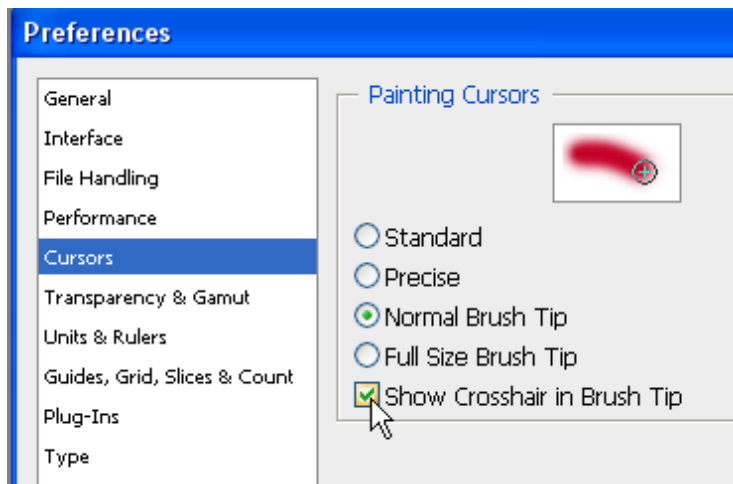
Preferences

General
Interface
File Handling
Performance
Cursors
Transparency & Gamut
Units & Rulers
Guides, Grid, Slices & Count
Plug-Ins
Type

Painting Cursors

Standard
Precise
Normal Brush Tip
Full Size Brush Tip
Show Crosshair in Brush Tip